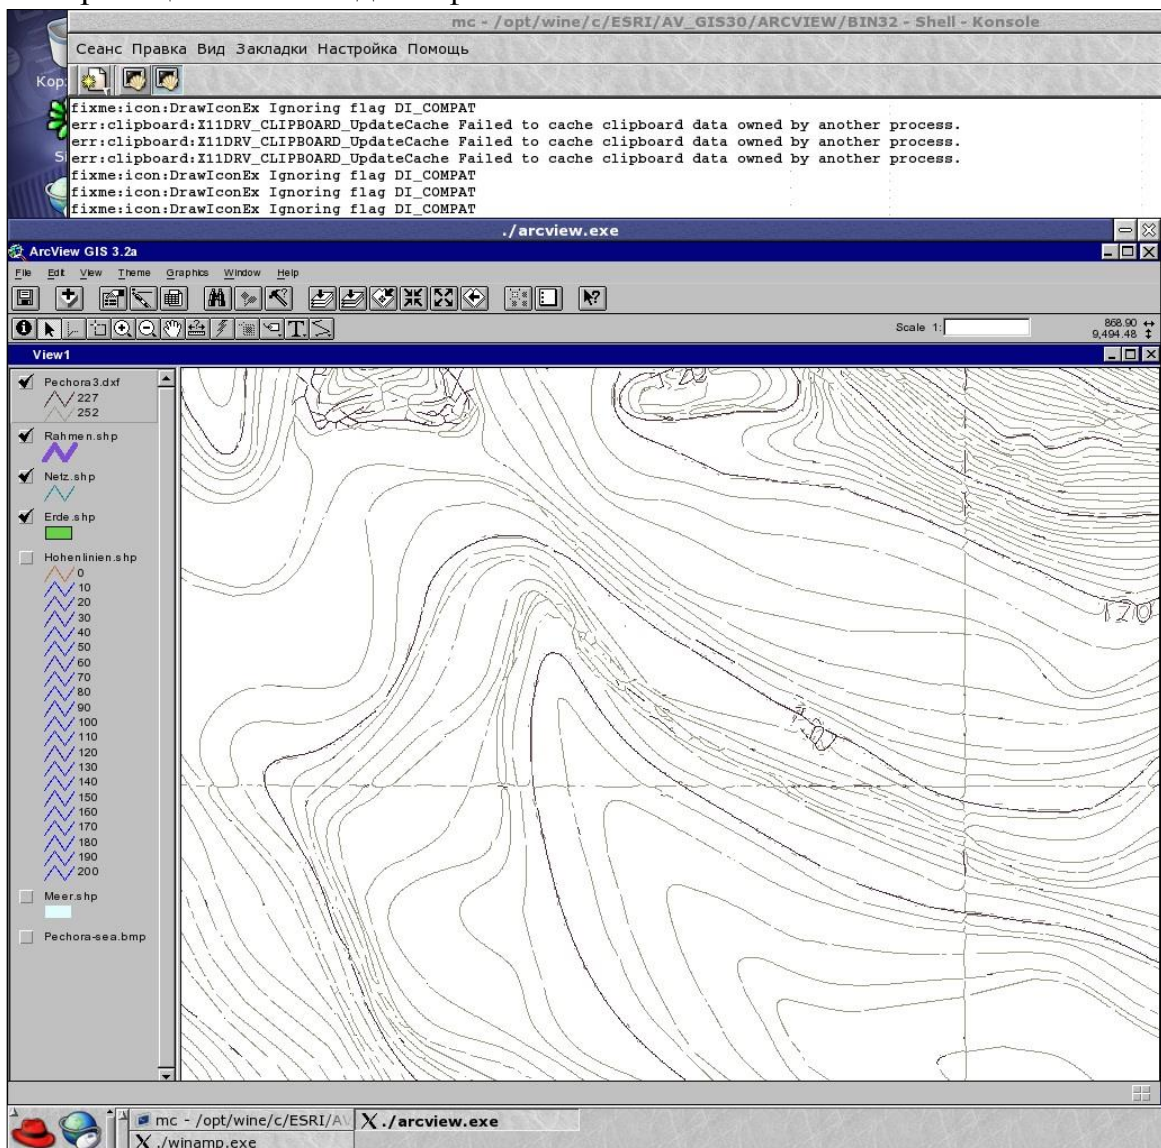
mc - /opt/wine/c/ESRI/AV_GIS30/ARCVIEW/BIN32 - Shell - Konsole

Сеанс Правка Вид Закладки Настройка Помощь

Кор

fixme:icon:DrawIconEx Ignoring flag DI_COMPAT
err:clipboard:X11DRV_CLIPBOARD_UpdateCache Failed to cache clipboard data owned by another process.
err:clipboard:X11DRV_CLIPBOARD_UpdateCache Failed to cache clipboard data owned by another process.
err:clipboard:X11DRV_CLIPBOARD_UpdateCache Failed to cache clipboard data owned by another process.
fixme:icon:DrawIconEx Ignoring flag DI_COMPAT
fixme:icon:DrawIconEx Ignoring flag DI_COMPAT
fixme:icon:DrawIconEx Ignoring flag DI_COMPAT

./arcview.exe

ArcView GIS 3.2a

File Edit View Theme Graphics Window Help

Scale 1:

868.90
9,494.48

View1

Pechora3.dxf
227
252
Rahmen.shp
Netz.shp
Erde.shp
Hohenlinien.shp
0
10
20
30
40
50
60
70
80
90
100
110
120
130
140
150
160
170
180
190
200
Meer.shp
Pechora-sea.bmp

120

170

150

mc - /opt/wine/c/ESRI/AV
./arcview.exe
./winamp.exe